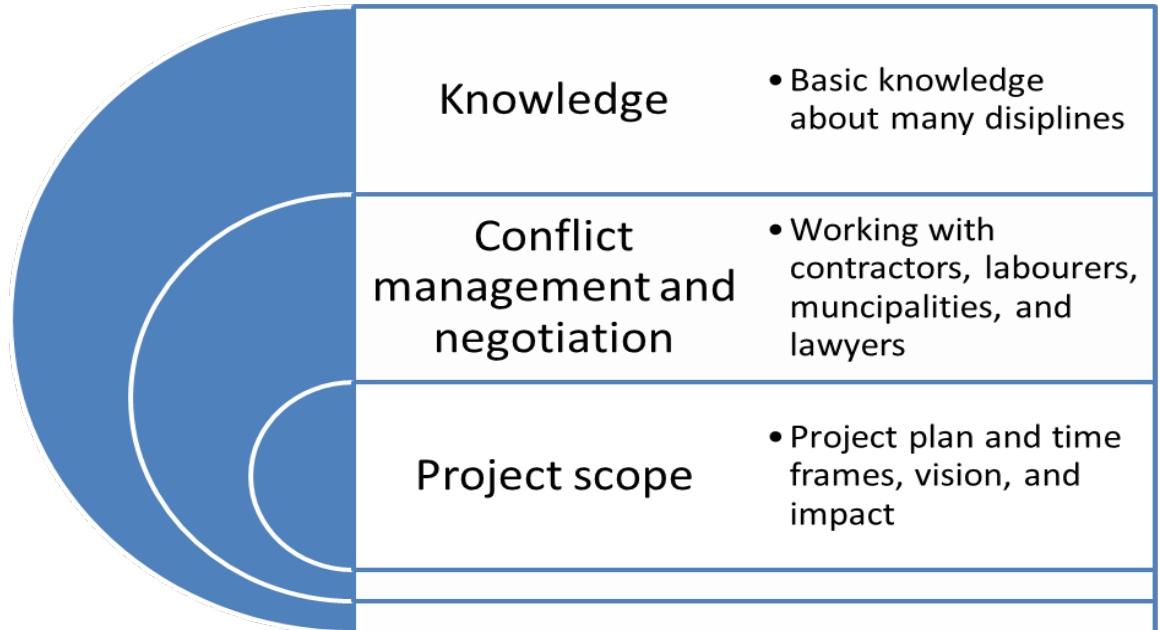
Knowledge

• Basic knowledge about many disiplines

Conflict management and negotiation

• Working with contractors, labourers, muncipalities, and lawyers

Project scope

• Project plan and time frames, vision, and impact